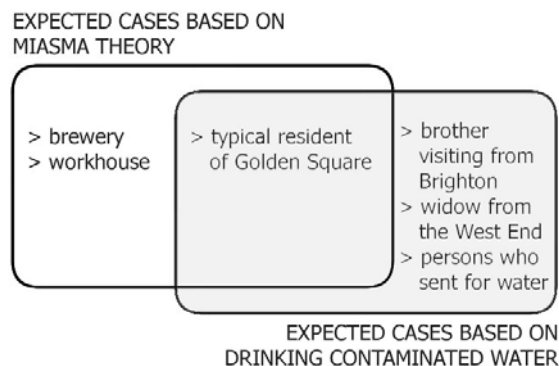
EXPECTED CASES BASED ON MIASMA THEORY

> brewery
> workhouse

> typical resident of Golden Square

> brother visiting from Brighton
> widow from the West End
> persons who sent for water

EXPECTED CASES BASED ON DRINKING CONTAMINATED WATER